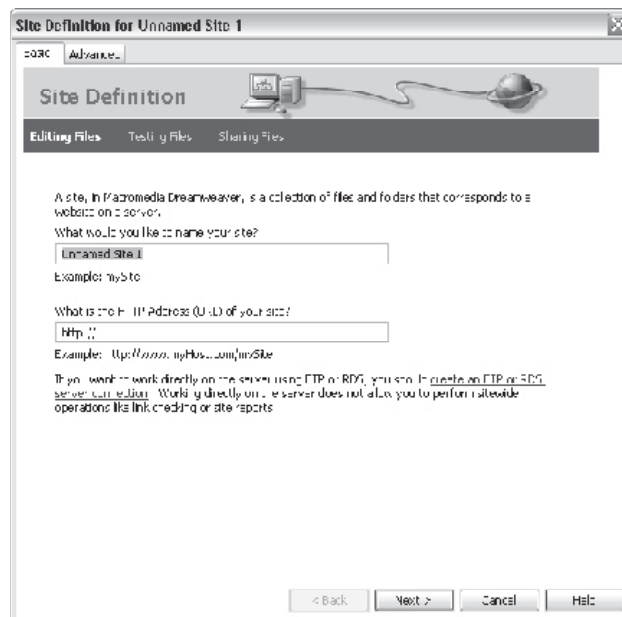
Site Definition for Unnamed Site 1

Basic | Advanced

Site Definition

Editing Files | Testing Files | Sharing Files

A site, in Macromedia Dreamweaver, is a collection of files and folders that corresponds to a website on a server.

What would you like to name your site?

Unnamed Site 1

Example: mySite

What is the HTTP Address (URL) of your site?

http://

Example: http://www.myHost.com/mySite

If you want to work directly on the server using FTP or RDS, you should create an FTP or RDS server connection. Working directly on the server does not allow you to perform sitewide operations like link checking or site reports.

< Back | Next > | Cancel | Help